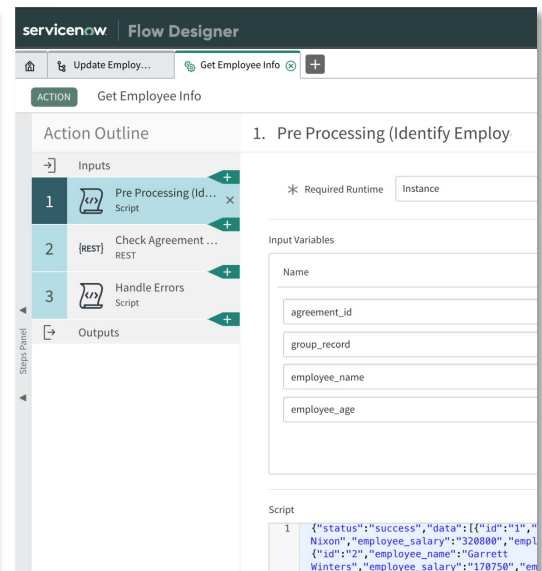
servicenow. Flow Designer

Update Employ...
Get Employee Info
+

ACTION Get Employee Info

Action Outline
Inputs
1 Pre Processing (Id... Script
2 {REST} Check Agreement ... REST
3 Handle Errors Script
Outputs

Steps Panel

1. Pre Processing (Identify Employ

* Required Runtime Instance

Input Variables

Name
agreement_id
group_record
employee_name
employee_age

Script
1 {"status":"success","data":[{"id":"1"," Nixon","employee_salary":"320800","empl {"id":"2","employee_name":"Garrett Winters","employee_salary":"170750","em